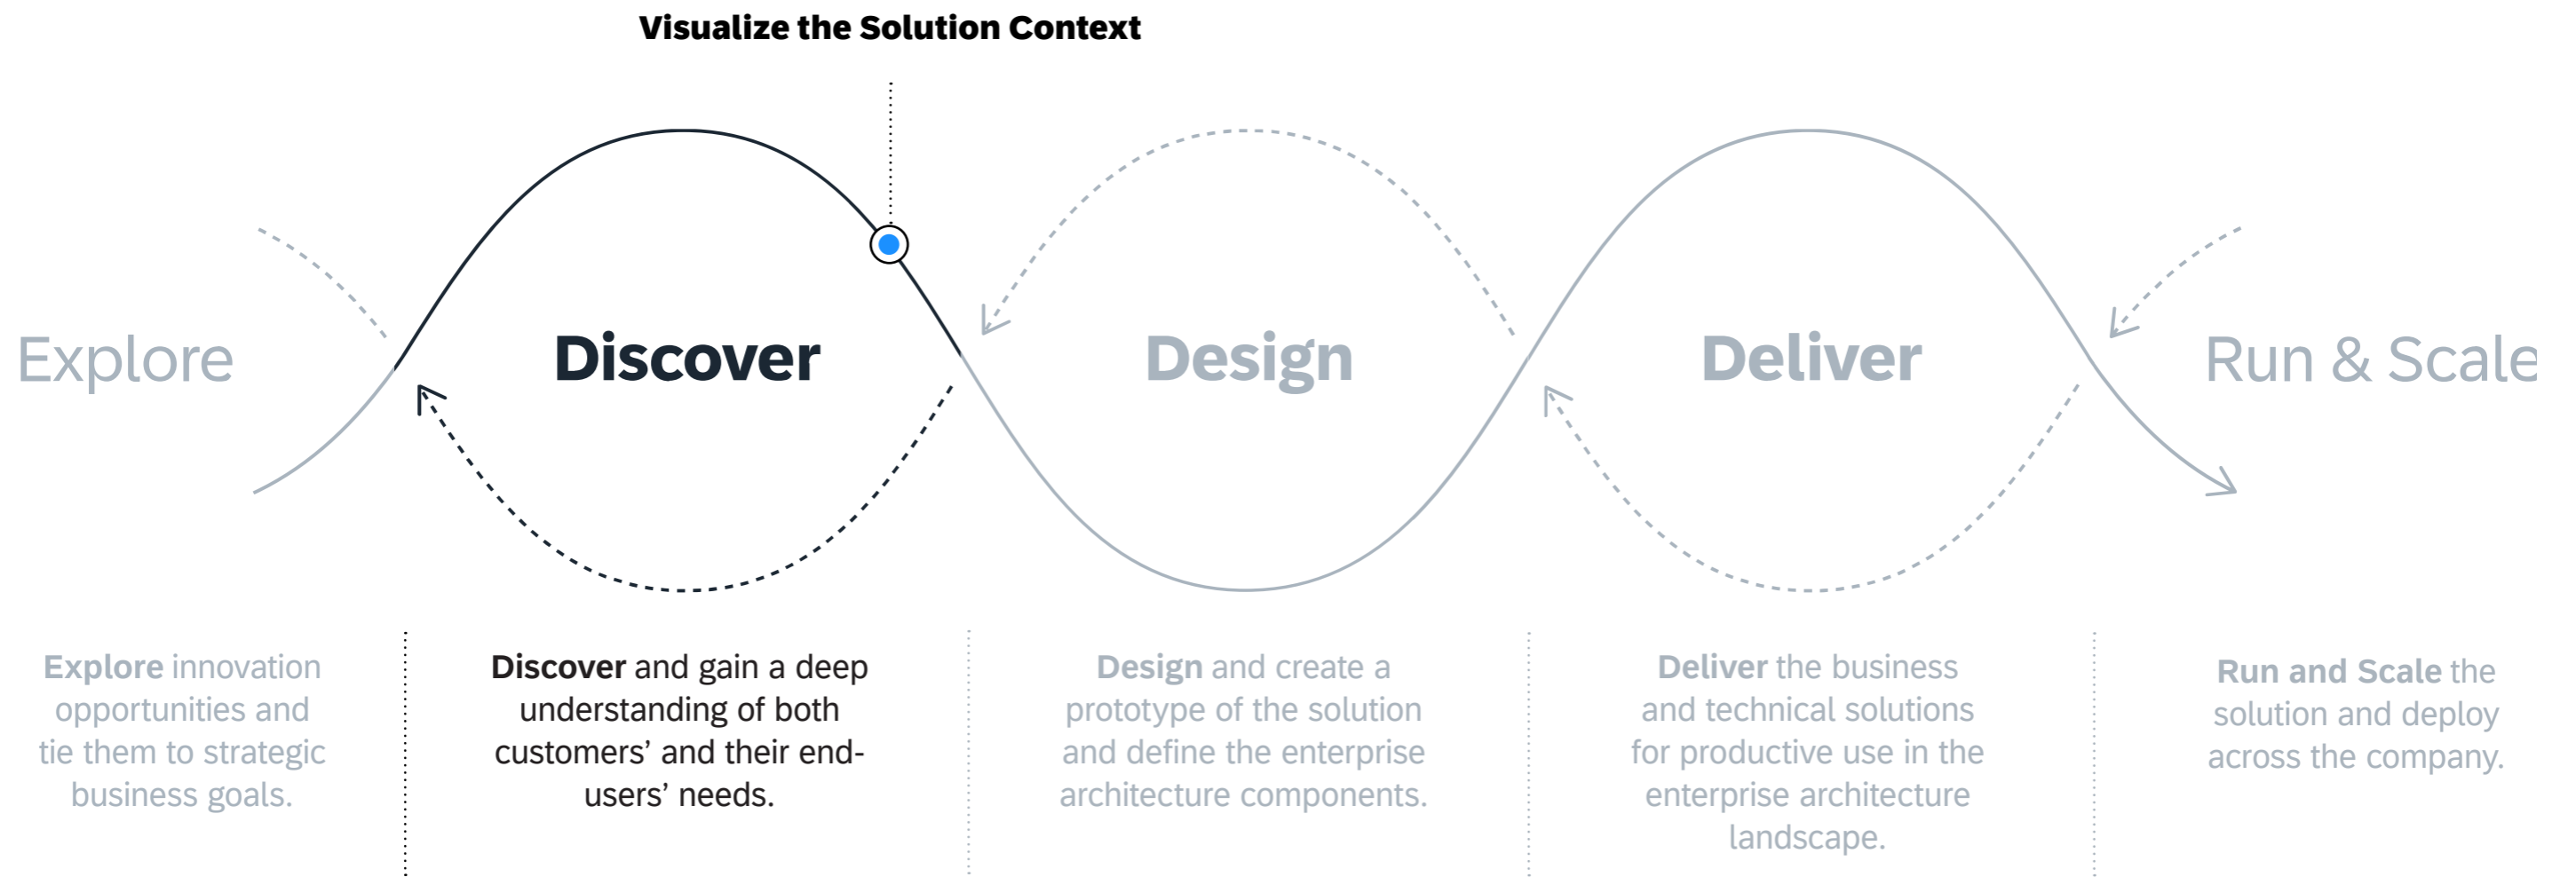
Visualize the Solution Context

Explore

Discover

Design

Deliver

Run & Scale

**Explore** innovation opportunities and tie them to strategic business goals.

**Discover** and gain a deep understanding of both customers' and their end-users' needs.

**Design** and create a prototype of the solution and define the enterprise architecture components.

**Deliver** the business and technical solutions for productive use in the enterprise architecture landscape.

**Run and Scale** the solution and deploy across the company.